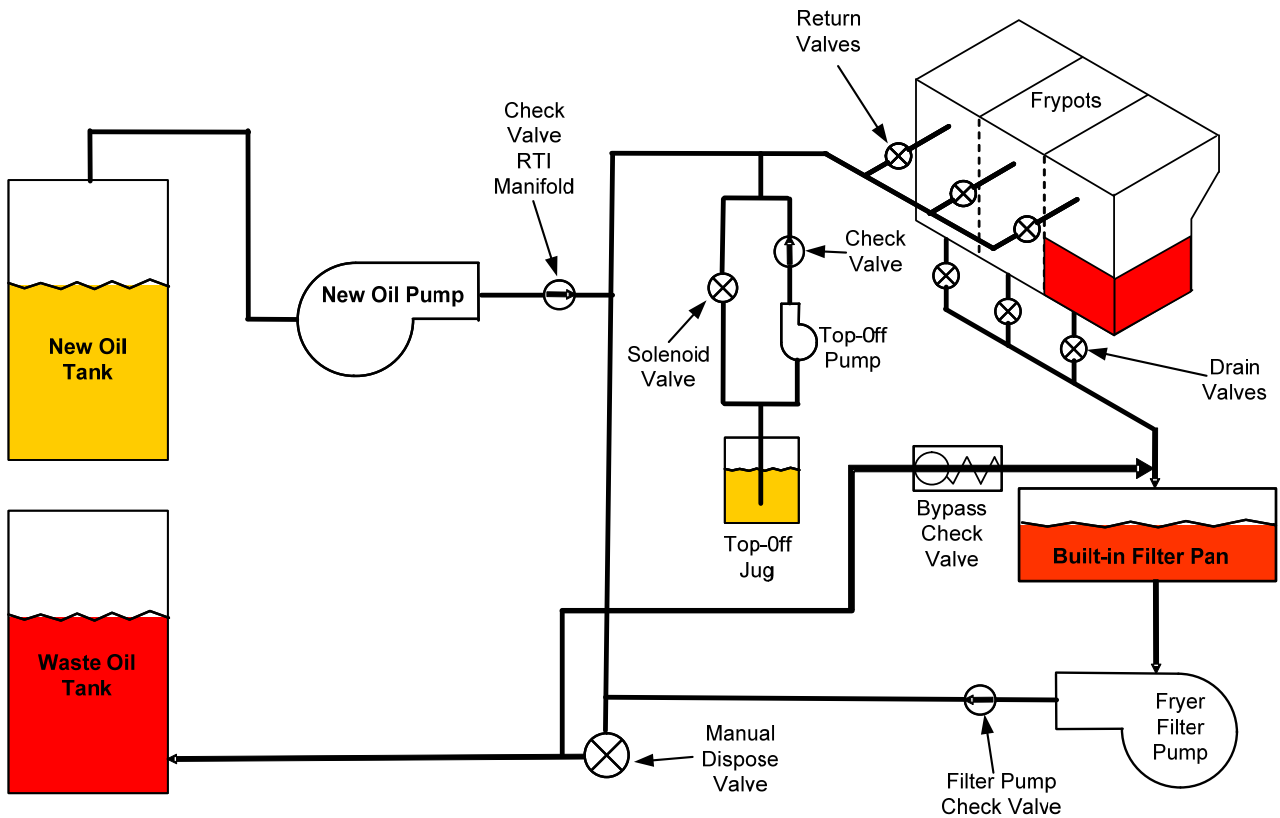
Return Valves

Frypots

Check Valve RTI Manifold

New Oil Tank

New Oil Pump

Check Valve

Solenoid Valve

Top-Off Pump

Drain Valves

Top-Off Jug

Bypass Check Valve

Built-in Filter Pan

Waste Oil Tank

Manual Dispose Valve

Fryer Filter Pump

Filter Pump Check Valve